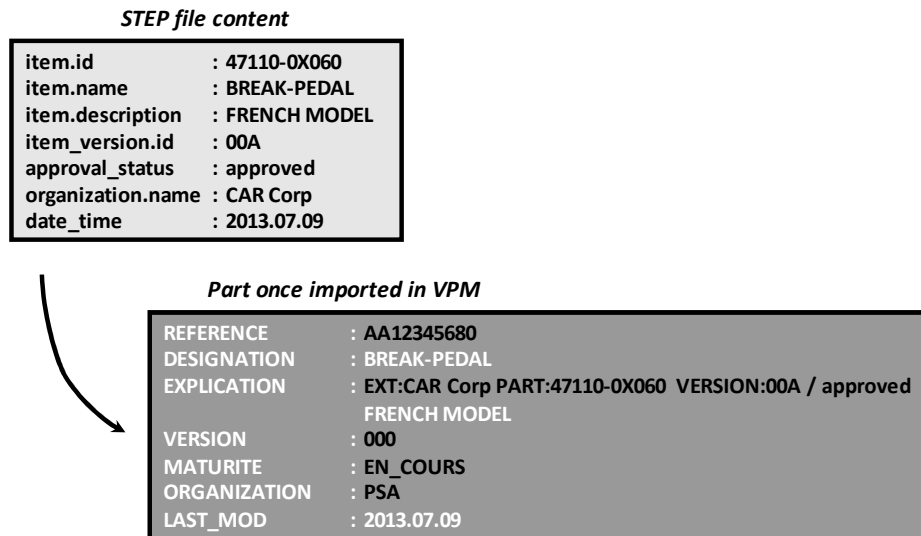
STEP file content

| | |
|---|---|
| item.id | : 47110-0X060 |
| item.name | : BREAK-PEDAL |
| item.description | : FRENCH MODEL |
| item_version.id | : 00A |
| approval_status | : approved |
| organization.name | : CAR Corp |
| date_time | : 2013.07.09 |

Part once imported in VPM

| | |
|---|---|
| REFERENCE | : AA12345680 |
| DESIGNATION | : BREAK-PEDAL |
| EXPLICATION | : EXT:CAR Corp PART:47110-0X060 VERSION:00A / approved FRENCH MODEL |
| VERSION | : 000 |
| MATURITE | : EN_COURS |
| ORGANIZATION | : PSA |
| LAST_MOD | : 2013.07.09 |